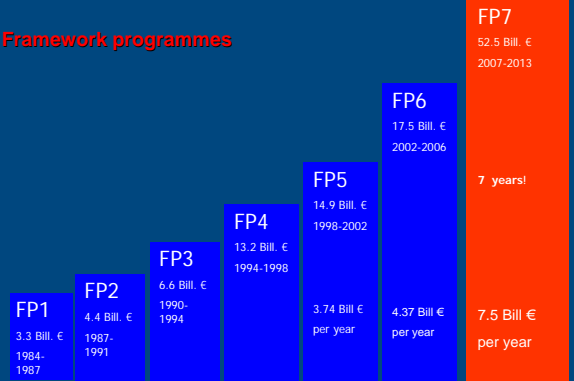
Framework programmes

FP1
3.3 Bill. €
1984-1987

FP2
4.4 Bill. €
1987-1991

FP3
6.6 Bill. €
1990-1994

FP4
13.2 Bill. €
1994-1998

FP5
14.9 Bill. €
1998-2002
3.74 Bill €
per year

FP6
17.5 Bill. €
2002-2006
4.37 Bill €
per year

FP7
52.5 Bill. €
2007-2013
7 years!
7.5 Bill €
per year